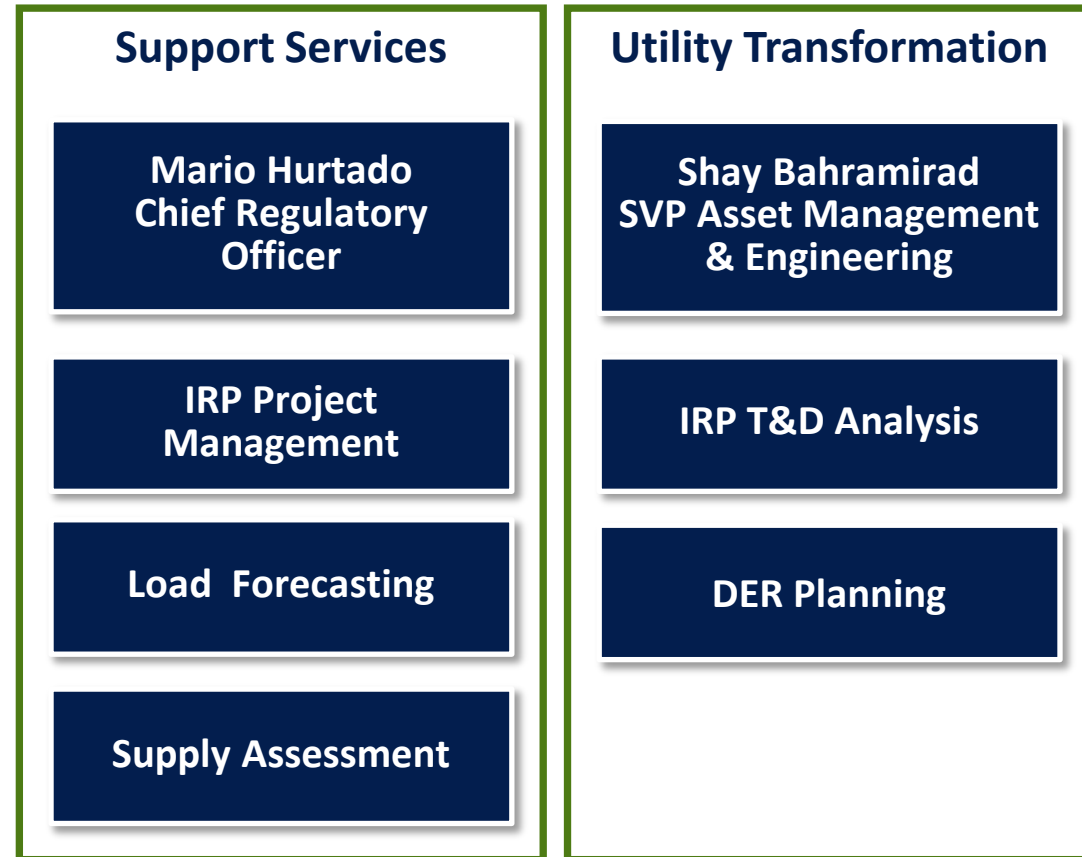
Support Services

Mario Hurtado
Chief Regulatory Officer

IRP Project Management

Load Forecasting

Supply Assessment

Utility Transformation

Shay Bahramirad
SVP Asset Management & Engineering

IRP T&D Analysis

DER Planning